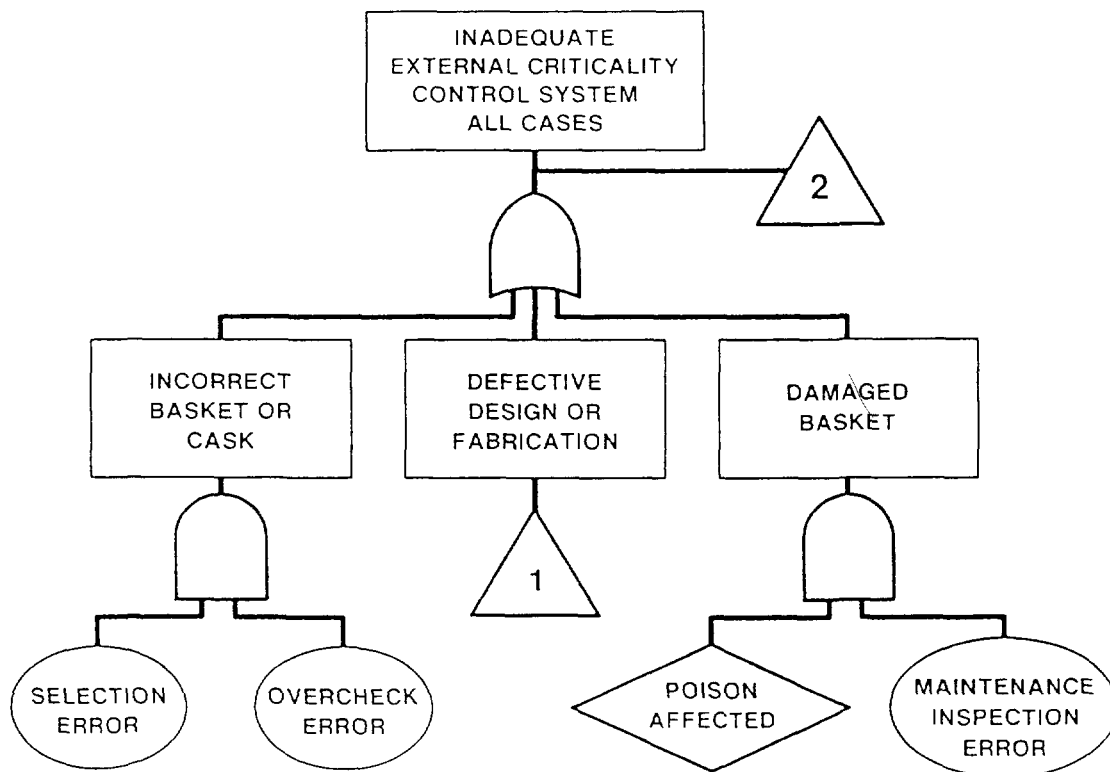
INADEQUATE EXTERNAL CRITICALITY CONTROL SYSTEM ALL CASES

2

INCORRECT BASKET OR CASK

DEFECTIVE DESIGN OR FABRICATION

DAMAGED BASKET

1

SELECTION ERROR

OVERCHECK ERROR

POISON AFFECTED

MAINTENANCE INSPECTION ERROR